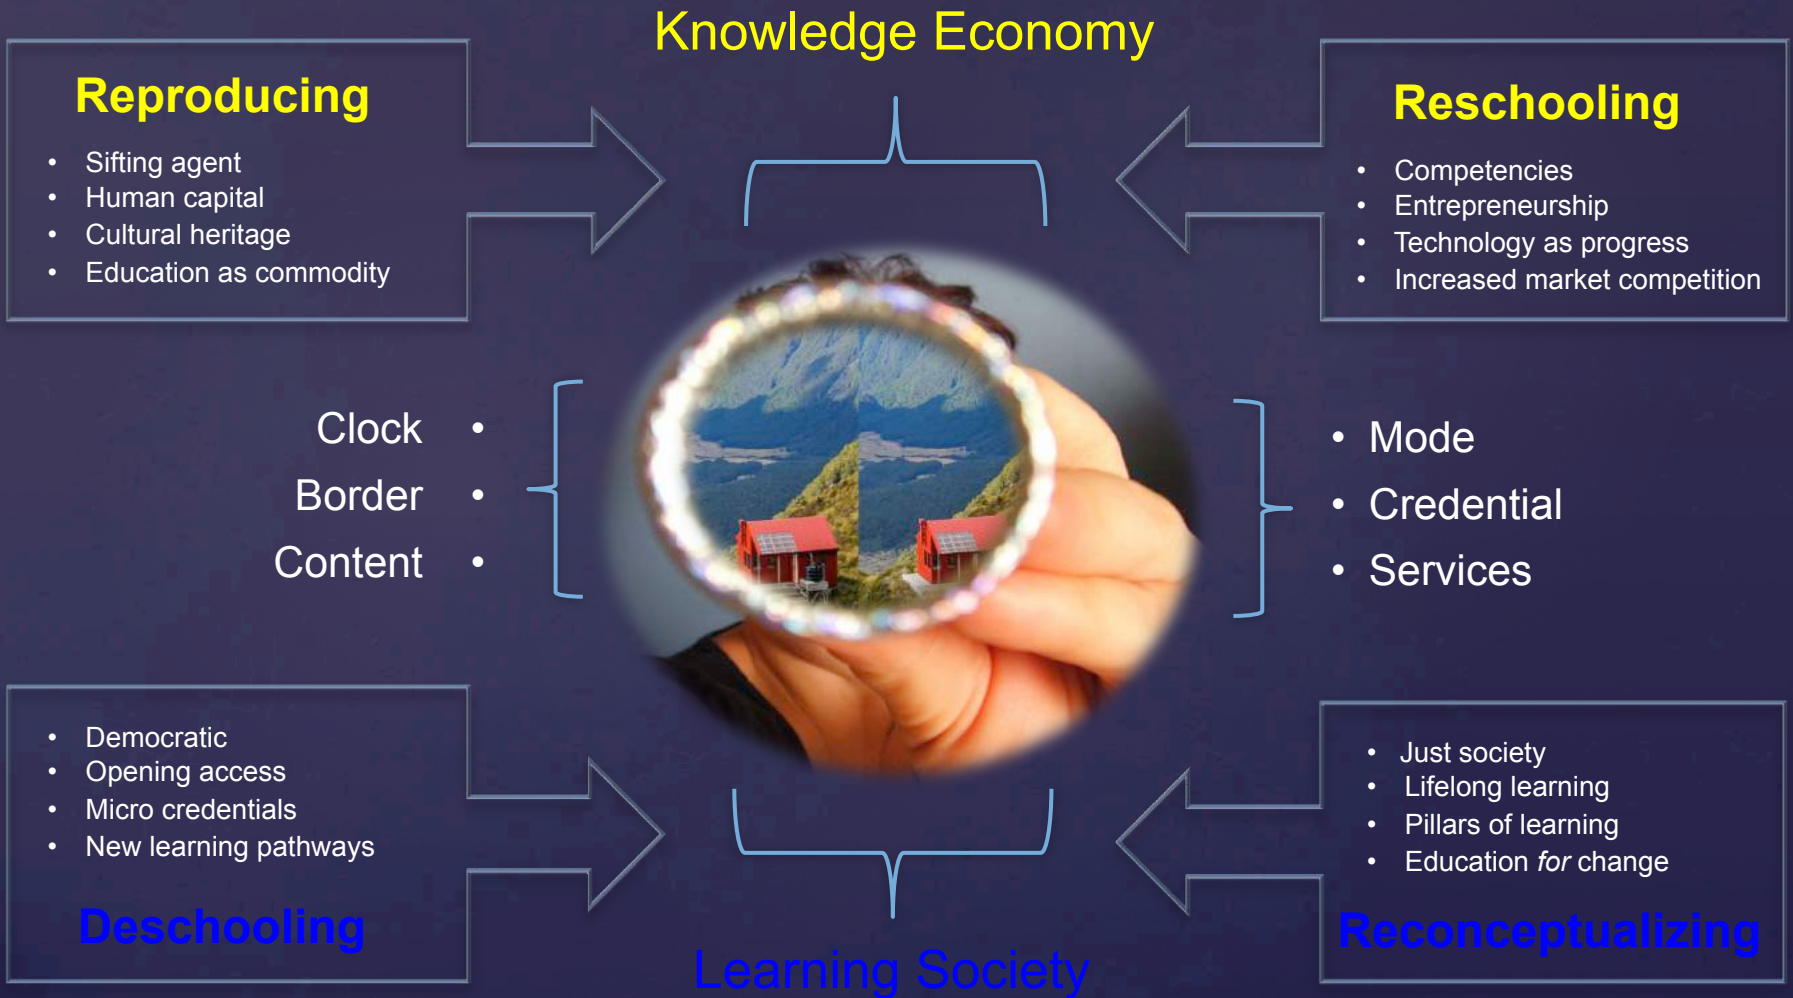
Knowledge Economy

Reproducing

- Sifting agent
- Human capital
- Cultural heritage
- Education as commodity

Reschooling

- Competencies
- Entrepreneurship
- Technology as progress
- Increased market competition

Clock •
Border •
Content •

- Mode
- Credential
- Services

- Democratic
- Opening access
- Micro credentials
- New learning pathways

Deschooling

- Just society
- Lifelong learning
- Pillars of learning
- Education *for* change

Reconceptualizing

Learning Society